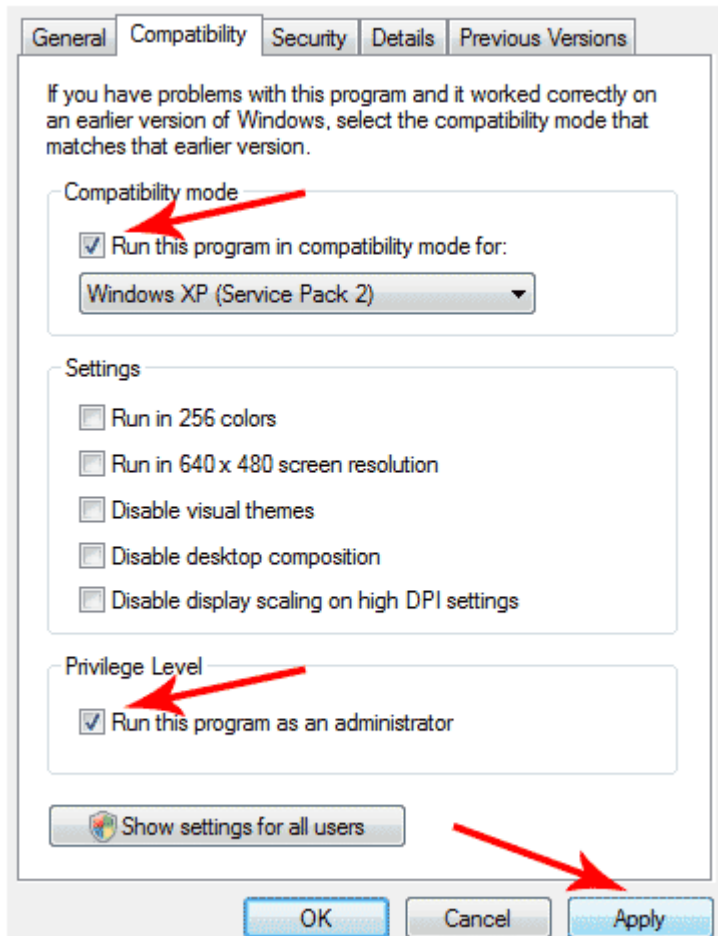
General | Compatibility | Security | Details | Previous Versions

If you have problems with this program and it worked correctly on an earlier version of Windows, select the compatibility mode that matches that earlier version.

Compatibility mode

Run this program in compatibility mode for:

Windows XP (Service Pack 2)

Settings

Run in 256 colors

Run in 640 x 480 screen resolution

Disable visual themes

Disable desktop composition

Disable display scaling on high DPI settings

Privilege Level

Run this program as an administrator

Show settings for all users

OK | Cancel | Apply